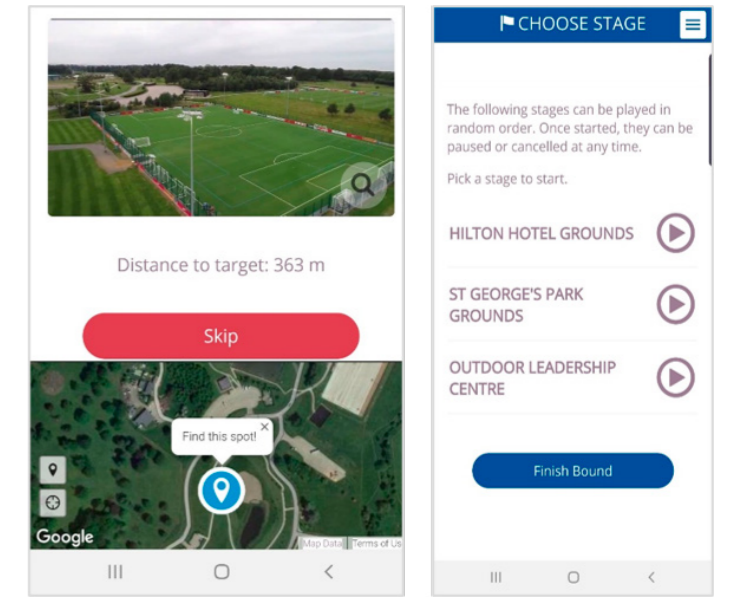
Distance to target: 363 m

Skip

Find this spot!

×

Google

Map Data

Terms of Us

CHOOSE STAGE

The following stages can be played in random order. Once started, they can be paused or cancelled at any time.

Pick a stage to start.

HILTON HOTEL GROUNDS

ST GEORGE'S PARK GROUNDS

OUTDOOR LEADERSHIP CENTRE

Finish Bound